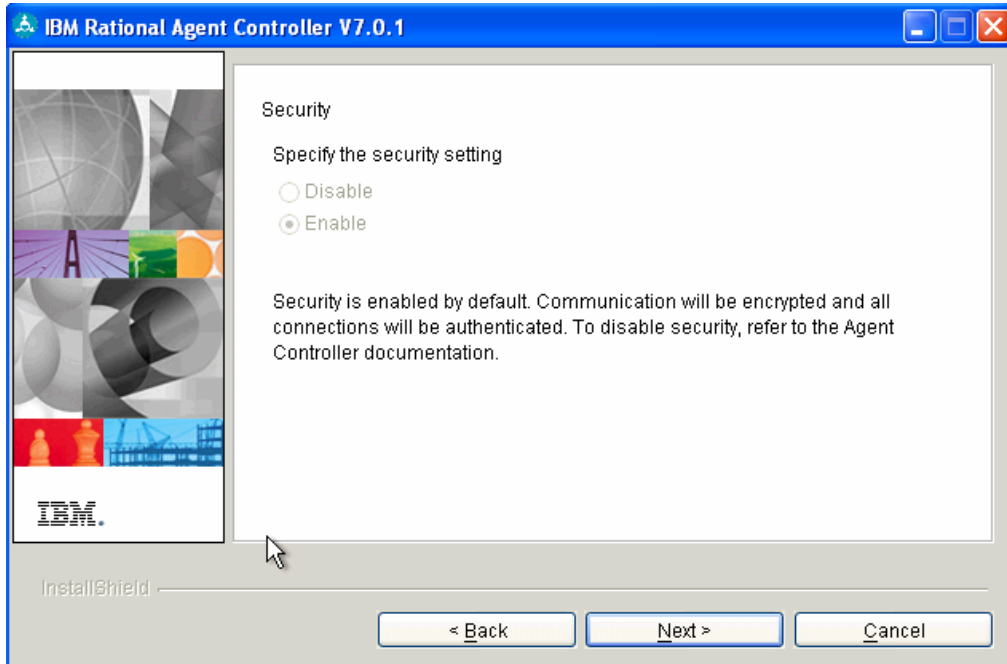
IBM Rational Agent Controller V7.0.1

IBM.

Security

Specify the security setting

Disable

Enable

Security is enabled by default. Communication will be encrypted and all connections will be authenticated. To disable security, refer to the Agent Controller documentation.

InstallShield

< Back

Next >

Cancel